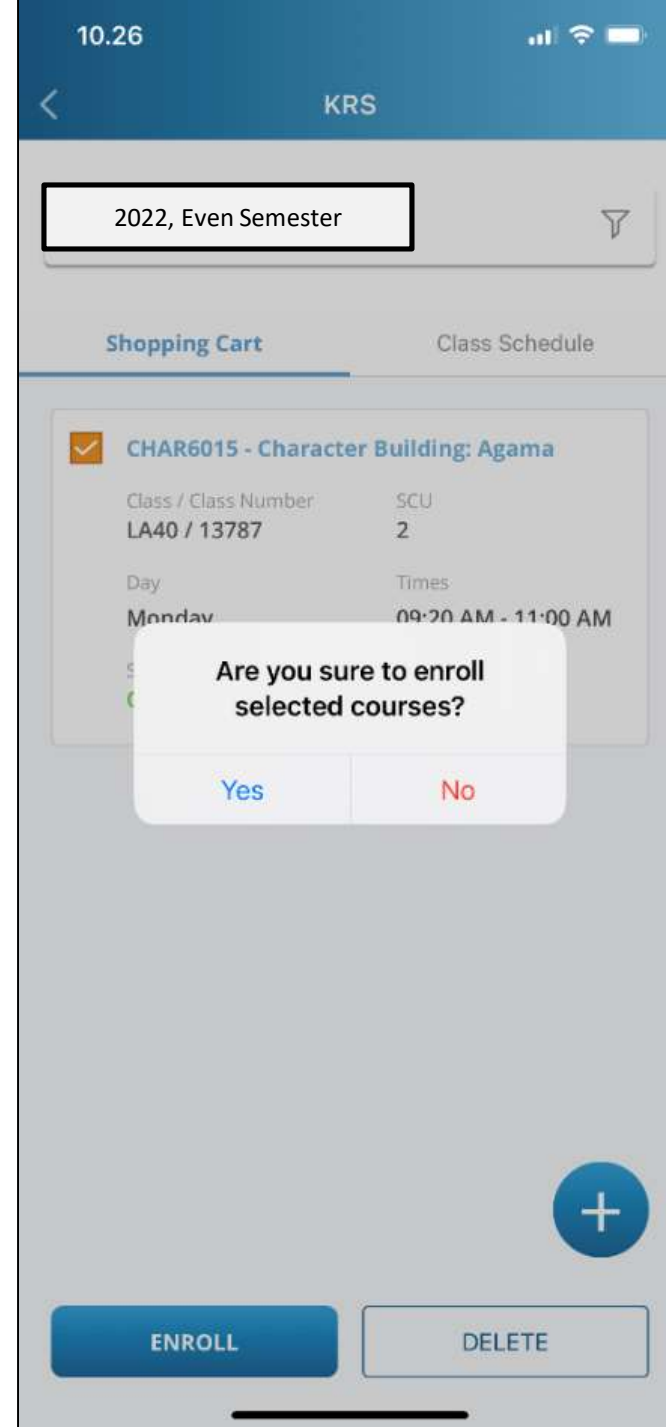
10.26

KRS

2022, Even Semester

Shopping Cart

Class Schedule

CHAR6015 - Character Building: Agama

Class / Class Number
LA40 / 13787

SCU
2

Day
Monday

Times
09:20 AM - 11:00 AM

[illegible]

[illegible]

Are you sure to enroll selected courses?

Yes

No

+

ENROLL

DELETE